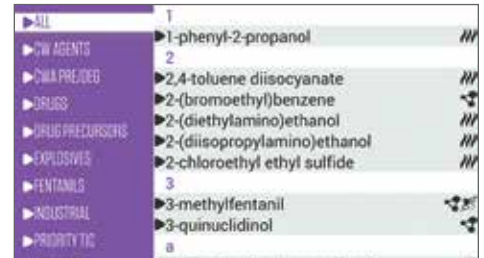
▶ALL
▶CW AGENTS
▶CWA PRE/DEG
▶DRUGS
▶DRUG PRECURSORS
▶EXPLOSIVES
▶FENTANILS
▶INDUSTRIAL
▶PRIORITY TIC

1
▶1-phenyl-2-propanol
2
▶2,4-toluene diisocyanate
▶2-(bromoethyl)benzene
▶2-(diethylamino)ethanol
▶2-(diisopropylamino)ethanol
▶2-chloroethyl ethyl sulfide
3
▶3-methylfentanil
▶3-quinuclidinol
a